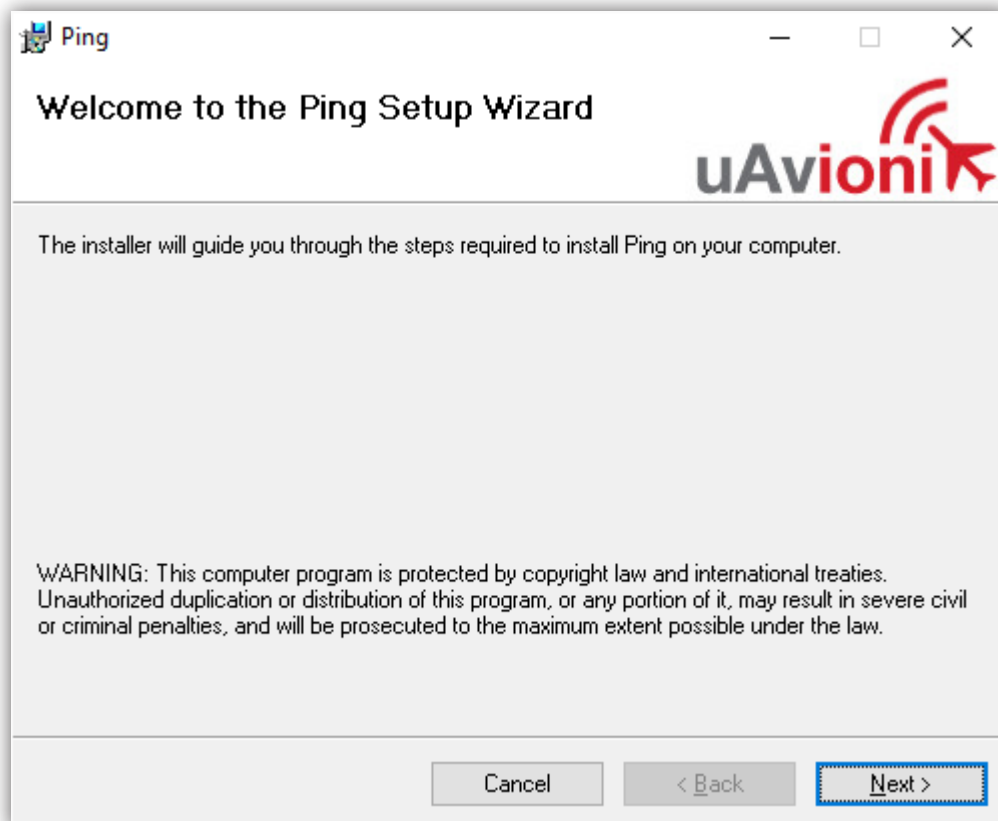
Ping

Welcome to the Ping Setup Wizard

uAvioni

The installer will guide you through the steps required to install Ping on your computer.

WARNING: This computer program is protected by copyright law and international treaties. Unauthorized duplication or distribution of this program, or any portion of it, may result in severe civil or criminal penalties, and will be prosecuted to the maximum extent possible under the law.

Cancel

< Back

Next >